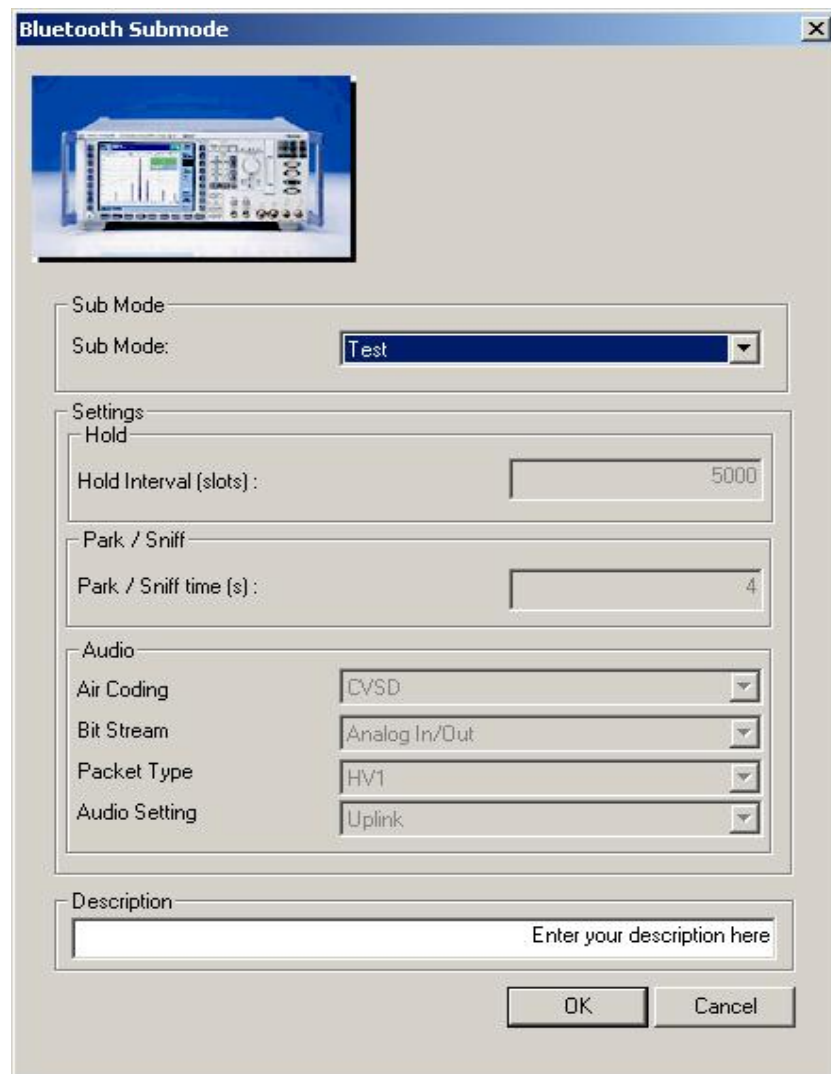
Bluetooth Submode

Sub Mode
Sub Mode: Test

Settings
Hold
Hold Interval (slots) : 5000

Park / Sniff
Park / Sniff time (s) : 4

Audio
Air Coding CVSD
Bit Stream Analog In/Out
Packet Type HV1
Audio Setting Uplink

Description
Enter your description here

OK Cancel